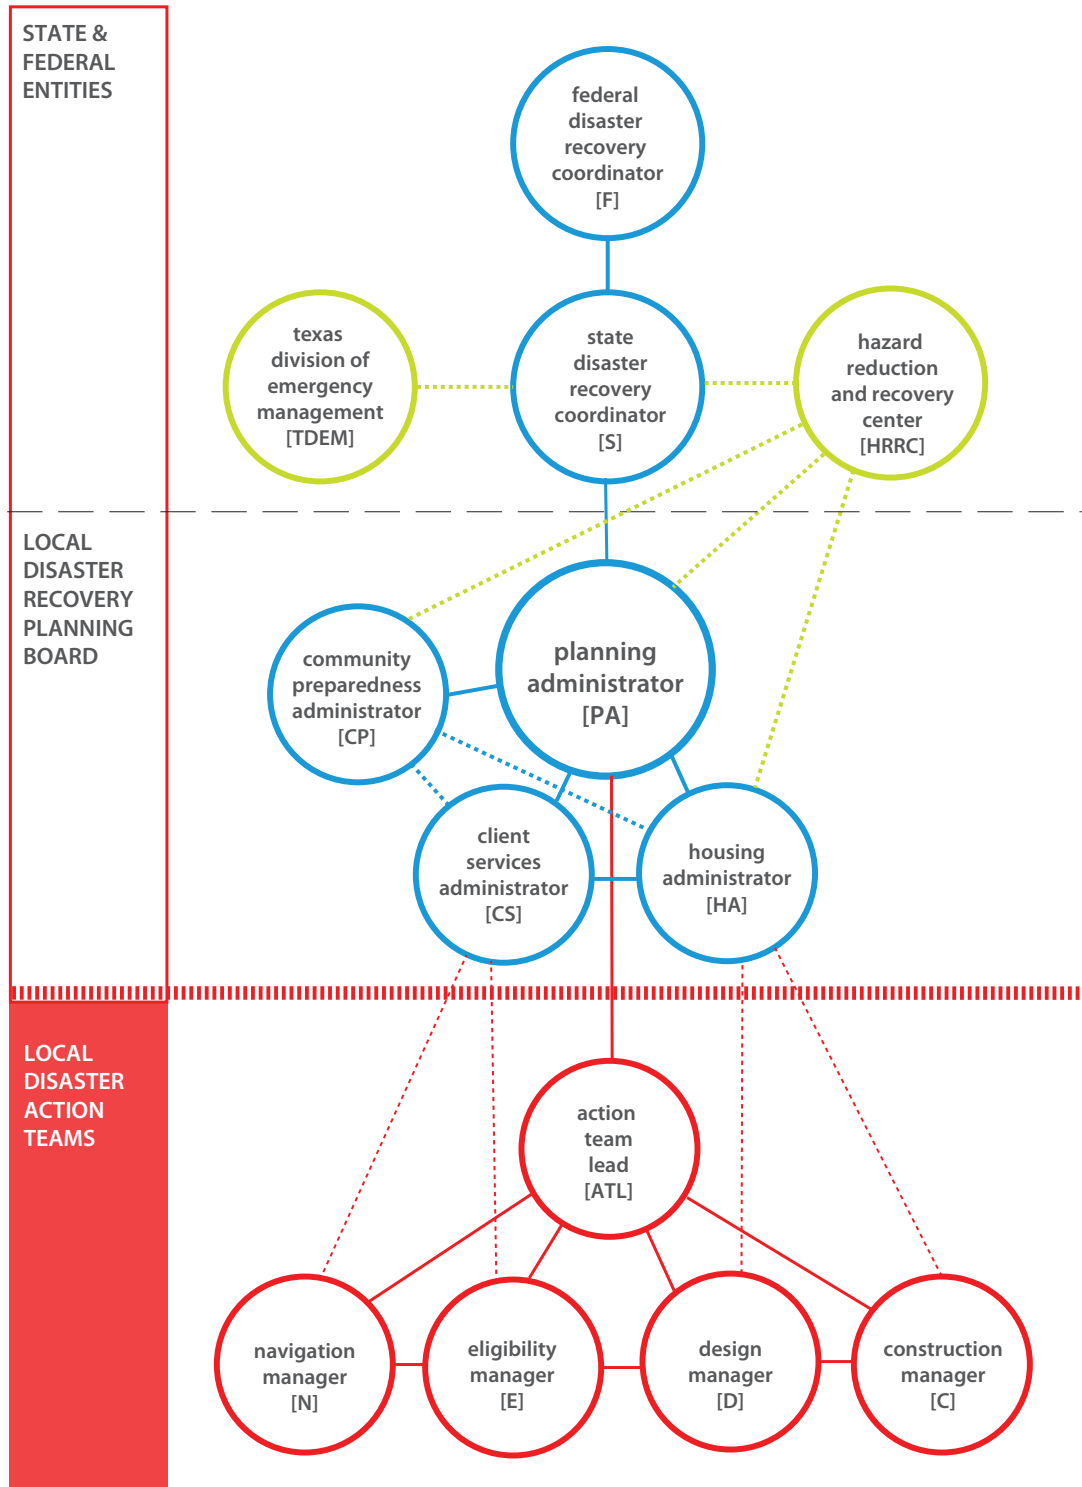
STATE & FEDERAL ENTITIES

federal disaster recovery coordinator [F]

texas division of emergency management [TDEM]

state disaster recovery coordinator [S]

hazard reduction and recovery center [HRRC]

LOCAL DISASTER RECOVERY PLANNING BOARD

community preparedness administrator [CP]

planning administrator [PA]

client services administrator [CS]

housing administrator [HA]

LOCAL DISASTER ACTION TEAMS

action team lead [ATL]

navigation manager [N]

eligibility manager [E]

design manager [D]

construction manager [C]